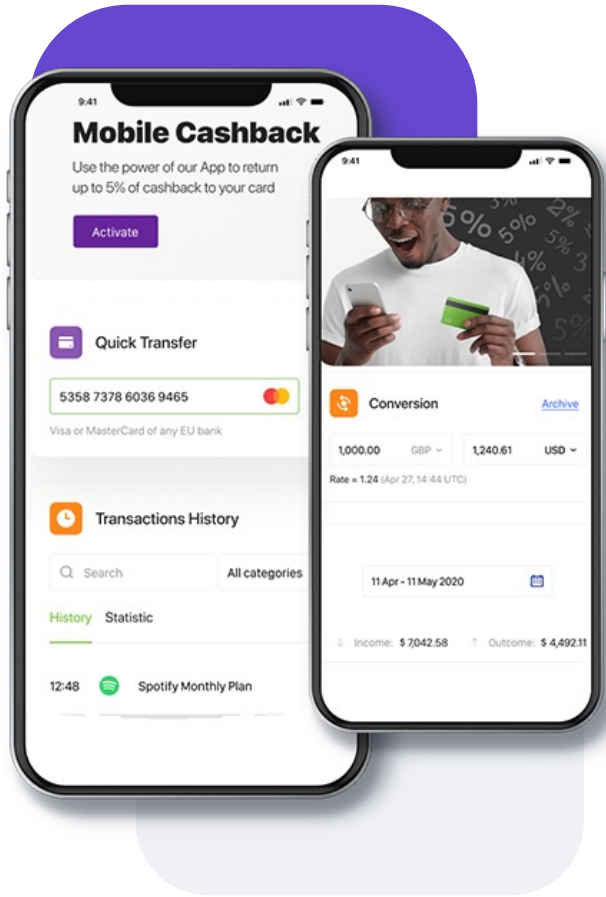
9:41

Mobile Cashback

Use the power of our App to return up to 5% of cashback to your card

Activate

Quick Transfer

5358 7378 6036 9465

Visa or MasterCard of any EU bank

Transactions History

Search

All categories

History Statistic

12:48 Spotify Monthly Plan

9:41

Conversion

Archive

1,000.00 GBP

1,240.61 USD

Rate = 1.24 (Apr 27, 14:44 UTC)

11 Apr - 11 May 2020

Income: $ 7,042.58

Outcome: $ 4,492.11